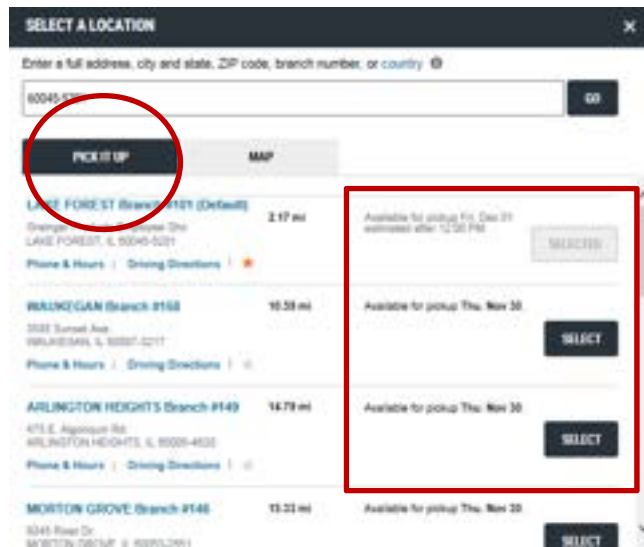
SELECT A LOCATION

×

Enter a full address, city and state, ZIP code, branch number, or country

60045-5201

GO

PICK IT UP

MAP

LAKE FOREST Branch #101 (Default)
Grainger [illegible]
LAKE FOREST, IL 60045-5201
Phone & Hours | Driving Directions |

2.17 mi

Available for pickup Fri, Dec 01 estimated after 12:00 PM

SELECTED

WAUKEGAN Branch #168
3500 Sunset Ave
WAUKEGAN, IL 60087-3217
Phone & Hours | Driving Directions |

10.59 mi

Available for pickup Thu, Nov 30

SELECT

ARLINGTON HEIGHTS Branch #149
475 E. Algonquin Rd
ARLINGTON HEIGHTS, IL 60005-4620
Phone & Hours | Driving Directions |

14.79 mi

Available for pickup Thu, Nov 30

SELECT

MORTON GROVE Branch #146
6245 River Dr
MORTON GROVE, IL 60053-2951

15.33 mi

Available for pickup Thu, Nov 30

SELECT